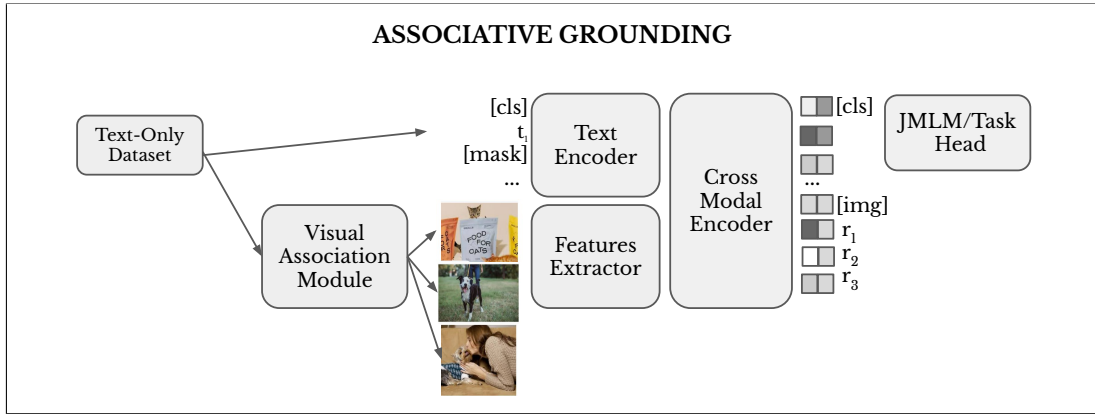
ASSOCIATIVE GROUNDING

Text-Only Dataset

Visual Association Module

[cls]
$t_1$
[mask]
...

Text Encoder

FOOD FOR CATS

Features Extractor

Cross Modal Encoder

[cls]
...
[img]
$r_1$
$r_2$
$r_3$

JMLM/Task Head